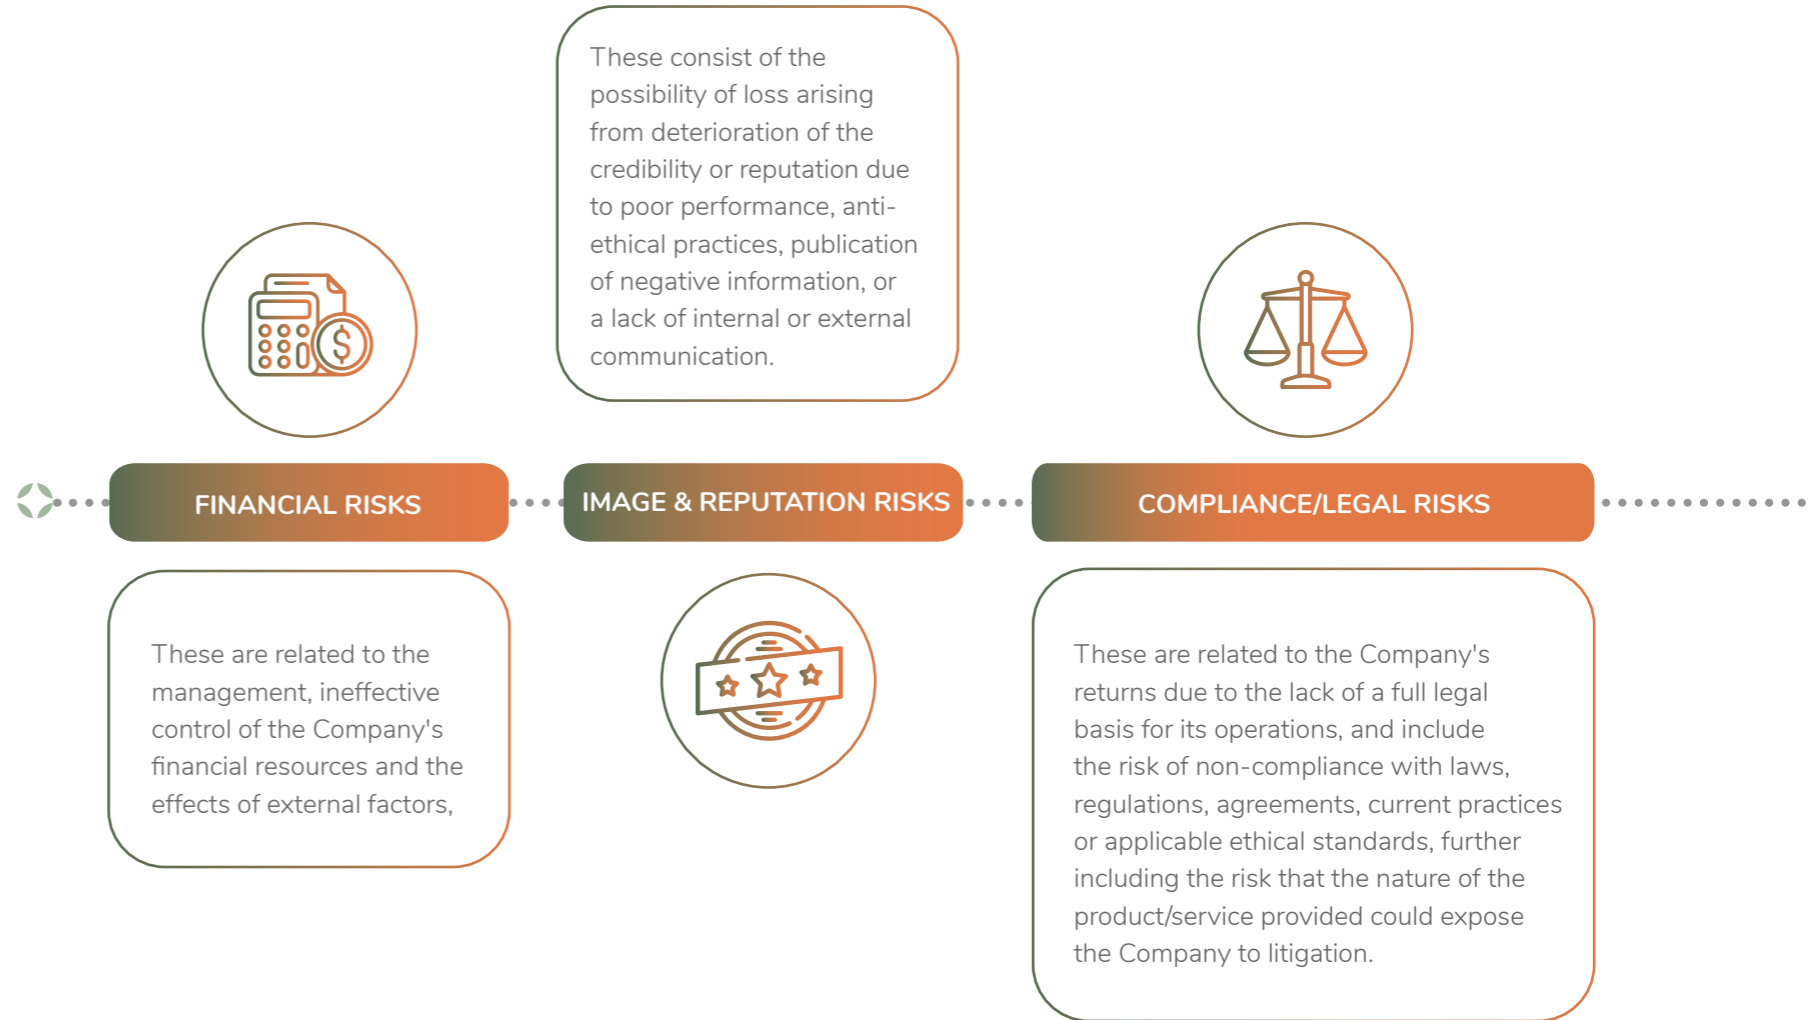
FINANCIAL RISKS

These are related to the management, ineffective control of the Company's financial resources and the effects of external factors,

These consist of the possibility of loss arising from deterioration of the credibility or reputation due to poor performance, anti-ethical practices, publication of negative information, or a lack of internal or external communication.

IMAGE & REPUTATION RISKS

COMPLIANCE/LEGAL RISKS

These are related to the Company's returns due to the lack of a full legal basis for its operations, and include the risk of non-compliance with laws, regulations, agreements, current practices or applicable ethical standards, further including the risk that the nature of the product/service provided could expose the Company to litigation.